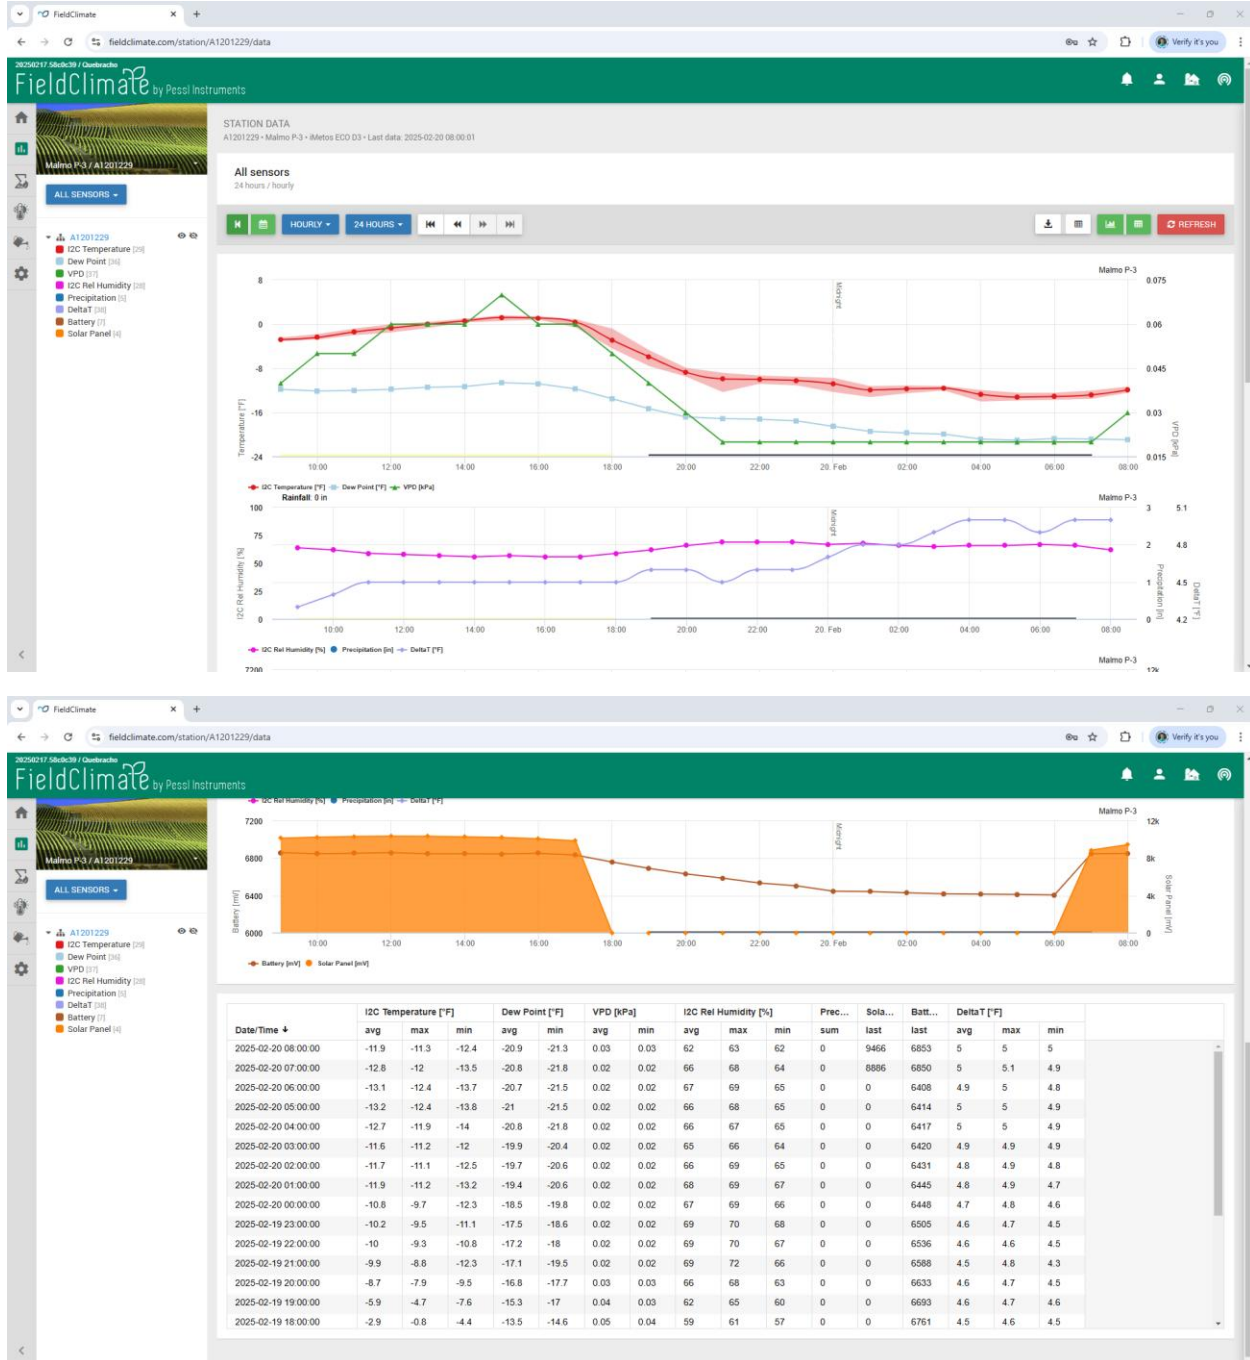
FieldClimate

fieldclimate.com/station/A1201229/data

Verify it's you

20250217.58c0c39 / Quebracho

FieldClimate by Pessl Instruments

Malmo P-3 / A1201229

ALL SENSORS

A1201229
I2C Temperature [29]
Dew Point [36]
VPD [37]
I2C Rel Humidity [28]
Precipitation [5]
DeltaT [38]
Battery [7]
Solar Panel [4]

STATION DATA
A1201229 • Malmo P-3 • iMetos ECO D3 • Last data: 2025-02-20 08:00:01

All sensors
24 hours / hourly

HOURLY 24 HOURS REFRESH

Malmo P-3
8 0 -8 -16 -24
Temperature [°F]
0.075 0.06 0.045 0.03 0.015
VPD [kPa]
Midnight
10:00 12:00 14:00 16:00 18:00 20:00 22:00 20. Feb 02:00 04:00 06:00 08:00
I2C Temperature [°F] Dew Point [°F] VPD [kPa]
Rainfall: 0 in

Malmo P-3
100 75 50 25 0
I2C Rel Humidity [%]
3 2 1 0
Precipitation [in]
5.1 4.8 4.5 4.2
DeltaT [°F]
Midnight
10:00 12:00 14:00 16:00 18:00 20:00 22:00 20. Feb 02:00 04:00 06:00 08:00
I2C Rel Humidity [%] Precipitation [in] DeltaT [°F]

FieldClimate

fieldclimate.com/station/A1201229/data

Verify it's you

20250217.58c0c39 / Quebracho

FieldClimate by Pessl Instruments

Malmo P-3 / A1201229

ALL SENSORS

A1201229
I2C Temperature [29]
Dew Point [36]
VPD [37]
I2C Rel Humidity [28]
Precipitation [5]
DeltaT [38]
Battery [7]
Solar Panel [4]

I2C Rel Humidity [%] Precipitation [in] DeltaT [°F]
Malmo P-3
7200 6800 6400 6000
Battery [mV]
12k 8k 4k 0
Solar Panel [mV]
Midnight
10:00 12:00 14:00 16:00 18:00 20:00 22:00 20. Feb 02:00 04:00 06:00 08:00
Battery [mV] Solar Panel [mV]

| Date/Time | I2C Temperature [°F] avg | max | min | Dew Point [°F] avg | min | VPD [kPa] avg | min | I2C Rel Humidity [%] avg | max | min | Prec... sum | Sola... last | Batt... last | DeltaT [°F] avg | max | min |
|---|---|---|---|---|---|---|---|---|---|---|---|---|---|---|---|---|
| 2025-02-20 08:00:00 | -11.9 | -11.3 | -12.4 | -20.9 | -21.3 | 0.03 | 0.03 | 62 | 63 | 62 | 0 | 9466 | 6853 | 5 | 5 | 5 |
| 2025-02-20 07:00:00 | -12.8 | -12 | -13.5 | -20.8 | -21.8 | 0.02 | 0.02 | 66 | 68 | 64 | 0 | 8886 | 6850 | 5 | 5.1 | 4.9 |
| 2025-02-20 06:00:00 | -13.1 | -12.4 | -13.7 | -20.7 | -21.5 | 0.02 | 0.02 | 67 | 69 | 65 | 0 | 0 | 6408 | 4.9 | 5 | 4.8 |
| 2025-02-20 05:00:00 | -13.2 | -12.4 | -13.8 | -21 | -21.5 | 0.02 | 0.02 | 66 | 68 | 65 | 0 | 0 | 6414 | 5 | 5 | 4.9 |
| 2025-02-20 04:00:00 | -12.7 | -11.9 | -14 | -20.8 | -21.8 | 0.02 | 0.02 | 66 | 67 | 65 | 0 | 0 | 6417 | 5 | 5 | 4.9 |
| 2025-02-20 03:00:00 | -11.6 | -11.2 | -12 | -19.9 | -20.4 | 0.02 | 0.02 | 65 | 66 | 64 | 0 | 0 | 6420 | 4.9 | 4.9 | 4.9 |
| 2025-02-20 02:00:00 | -11.7 | -11.1 | -12.5 | -19.7 | -20.6 | 0.02 | 0.02 | 66 | 69 | 65 | 0 | 0 | 6431 | 4.8 | 4.9 | 4.8 |
| 2025-02-20 01:00:00 | -11.9 | -11.2 | -13.2 | -19.4 | -20.6 | 0.02 | 0.02 | 68 | 69 | 67 | 0 | 0 | 6445 | 4.8 | 4.9 | 4.7 |
| 2025-02-20 00:00:00 | -10.8 | -9.7 | -12.3 | -18.5 | -19.8 | 0.02 | 0.02 | 67 | 69 | 66 | 0 | 0 | 6448 | 4.7 | 4.8 | 4.6 |
| 2025-02-19 23:00:00 | -10.2 | -9.5 | -11.1 | -17.5 | -18.6 | 0.02 | 0.02 | 69 | 70 | 68 | 0 | 0 | 6505 | 4.6 | 4.7 | 4.5 |
| 2025-02-19 22:00:00 | -10 | -9.3 | -10.8 | -17.2 | -18 | 0.02 | 0.02 | 69 | 70 | 67 | 0 | 0 | 6536 | 4.6 | 4.6 | 4.5 |
| 2025-02-19 21:00:00 | -9.9 | -8.8 | -12.3 | -17.1 | -19.5 | 0.02 | 0.02 | 69 | 72 | 66 | 0 | 0 | 6588 | 4.5 | 4.8 | 4.3 |
| 2025-02-19 20:00:00 | -8.7 | -7.9 | -9.5 | -16.8 | -17.7 | 0.03 | 0.03 | 66 | 68 | 63 | 0 | 0 | 6633 | 4.6 | 4.7 | 4.5 |
| 2025-02-19 19:00:00 | -5.9 | -4.7 | -7.6 | -15.3 | -17 | 0.04 | 0.03 | 62 | 65 | 60 | 0 | 0 | 6693 | 4.6 | 4.7 | 4.6 |
| 2025-02-19 18:00:00 | -2.9 | -0.8 | -4.4 | -13.5 | -14.6 | 0.05 | 0.04 | 59 | 61 | 57 | 0 | 0 | 6761 | 4.5 | 4.6 | 4.5 |